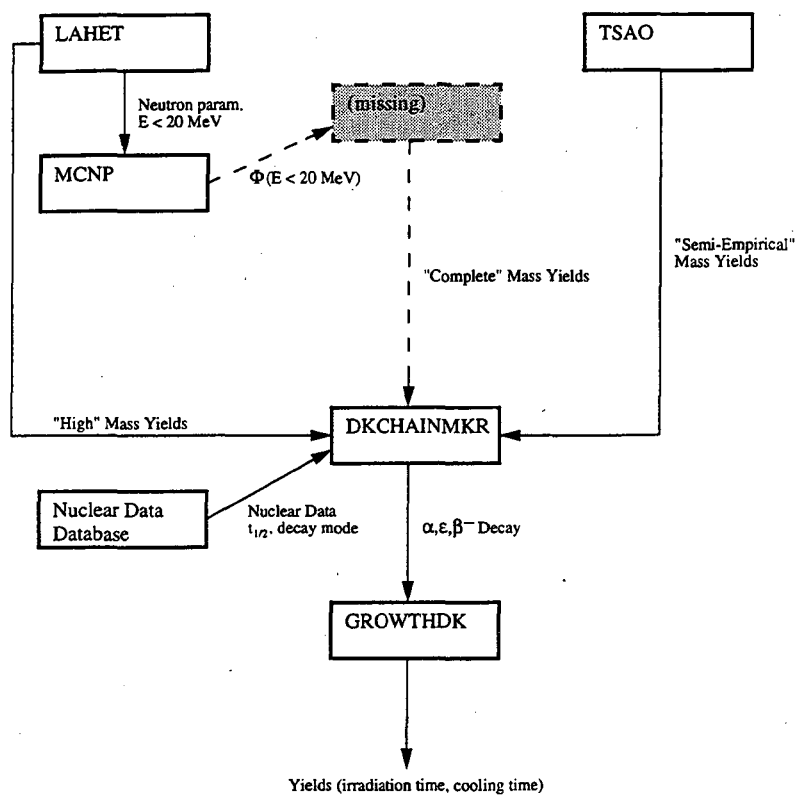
LAHET

TSAO

Neutron param.
E < 20 MeV

(missing)

MCNP

$\Phi$(E < 20 MeV)

"Semi-Empirical"
Mass Yields

"Complete" Mass Yields

"High" Mass Yields

DKCHAINMKR

Nuclear Data
Database

Nuclear Data
$t_{1/2}$, decay mode

$\alpha,\varepsilon,\beta^-$ Decay

GROWTHDK

Yields (irradiation time, cooling time)